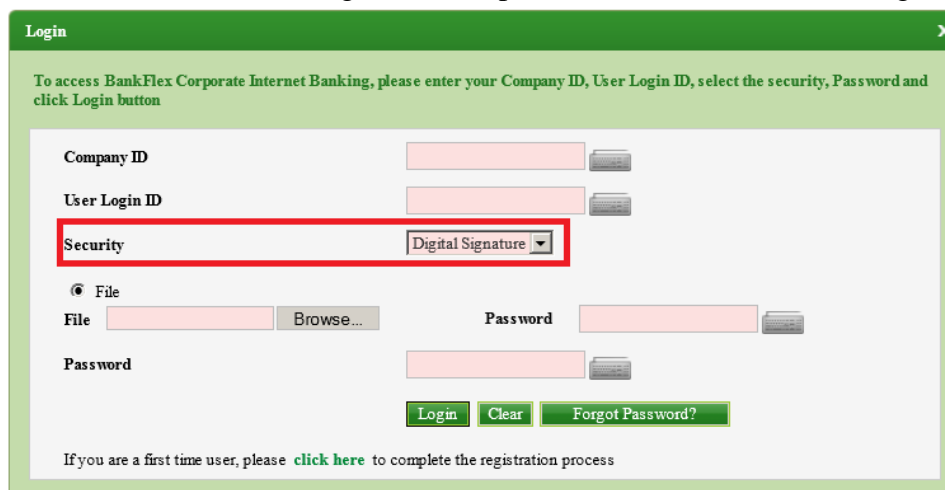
Login

To access BankFlex Corporate Internet Banking, please enter your Company ID, User Login ID, select the security, Password and click Login button

Company ID

User Login ID

Security

Digital Signature

File

File

Browse...

Password

Password

Login

Clear

Forgot Password?

If you are a first time user, please click here to complete the registration process